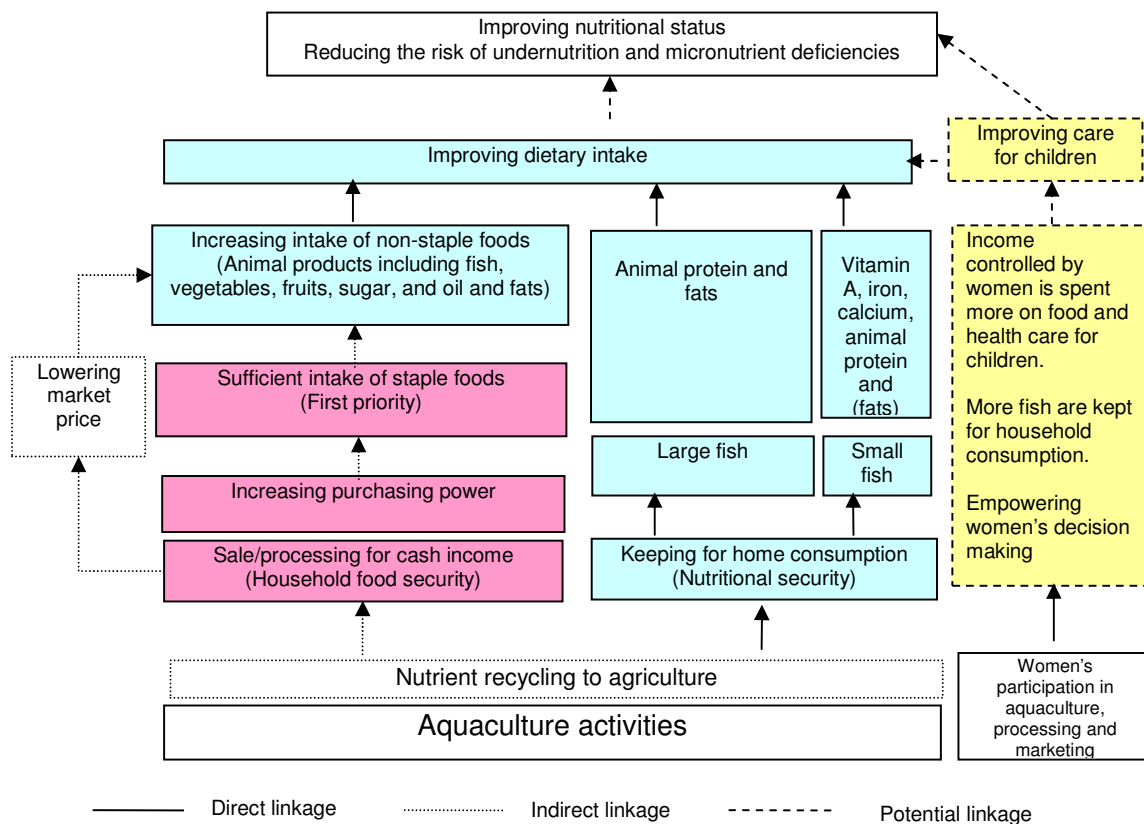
Improving nutritional status
Reducing the risk of undernutrition and micronutrient deficiencies

Improving dietary intake

Improving care for children

Increasing intake of non-staple foods (Animal products including fish, vegetables, fruits, sugar, and oil and fats)

Animal protein and fats

Vitamin A, iron, calcium, animal protein and (fats)

Income controlled by women is spent more on food and health care for children.

More fish are kept for household consumption.

Empowering women's decision making

Lowering market price

Sufficient intake of staple foods (First priority)

Large fish

Small fish

Increasing purchasing power

Sale/processing for cash income (Household food security)

Keeping for home consumption (Nutritional security)

Nutrient recycling to agriculture

Aquaculture activities

Women's participation in aquaculture, processing and marketing

Direct linkage Indirect linkage Potential linkage